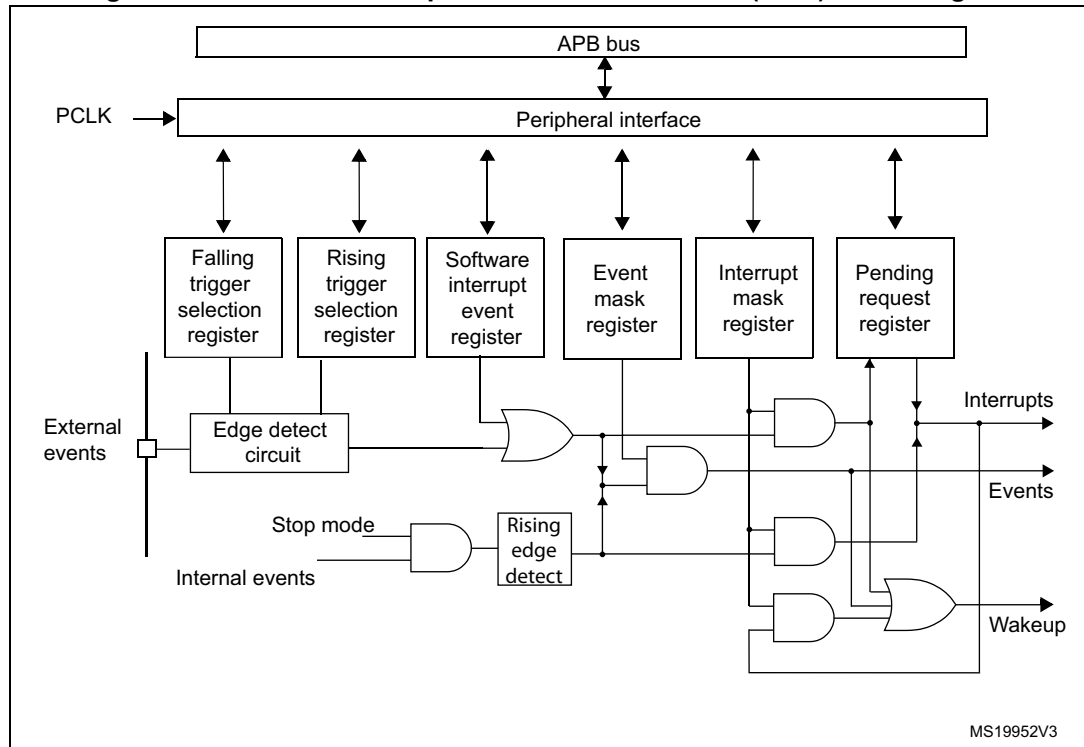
APB bus

PCLK

Peripheral interface

Falling trigger selection register

Rising trigger selection register

Software interrupt event register

Event mask register

Interrupt mask register

Pending request register

External events

Edge detect circuit

Interrupts

Events

Stop mode

Rising edge detect

Internal events

Wakeup

MS19952V3